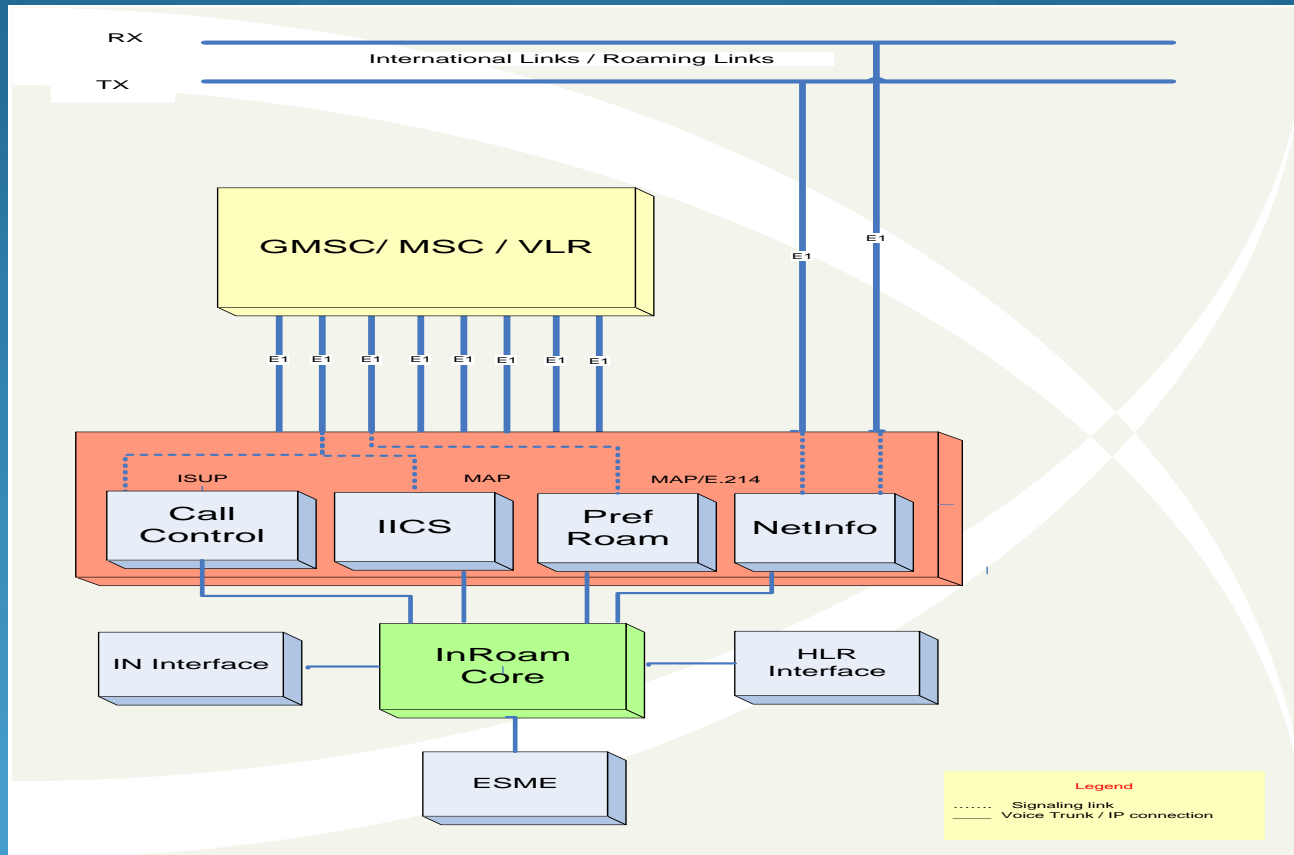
RX

TX

International Links / Roaming Links

GMSC/ MSC / VLR

E1 E1 E1 E1 E1 E1 E1 E1

E1 E1

ISUP

MAP

MAP/E.214

Call Control

IICS

Pref Roam

NetInfo

IN Interface

InRoam Core

HLR Interface

ESME

Legend

....... Signaling link

_____ Voice Trunk / IP connection